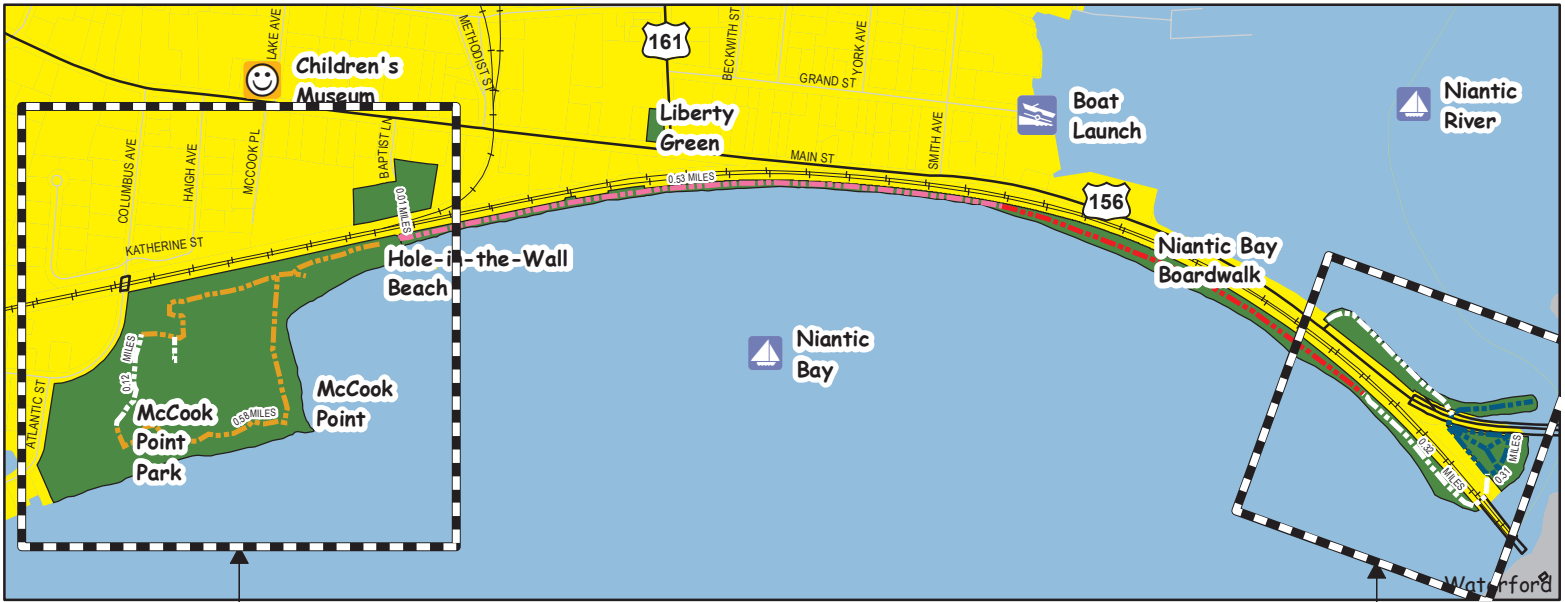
LAKE AVE
METHODIST ST
161
BECKWITH ST
YORK AVE
GRAND ST
Children's Museum
Liberty Green
Boat Launch
Niantic River
COLUMBUS AVE
HAIGH AVE
MCCOOK PL
BAPTIST LN
MAIN ST
SMITH AVE
0.53 MILES
0.01 MILES
156
KATHERINE ST
Hole-i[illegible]-the-Wall Beach
Niantic Bay Boardwalk
Niantic Bay
0.12 MILES
ATLANTIC ST
McCook Point Park
0.58 MILES
McCook Point
0.32 MILES
0.31 MILES
Waterford